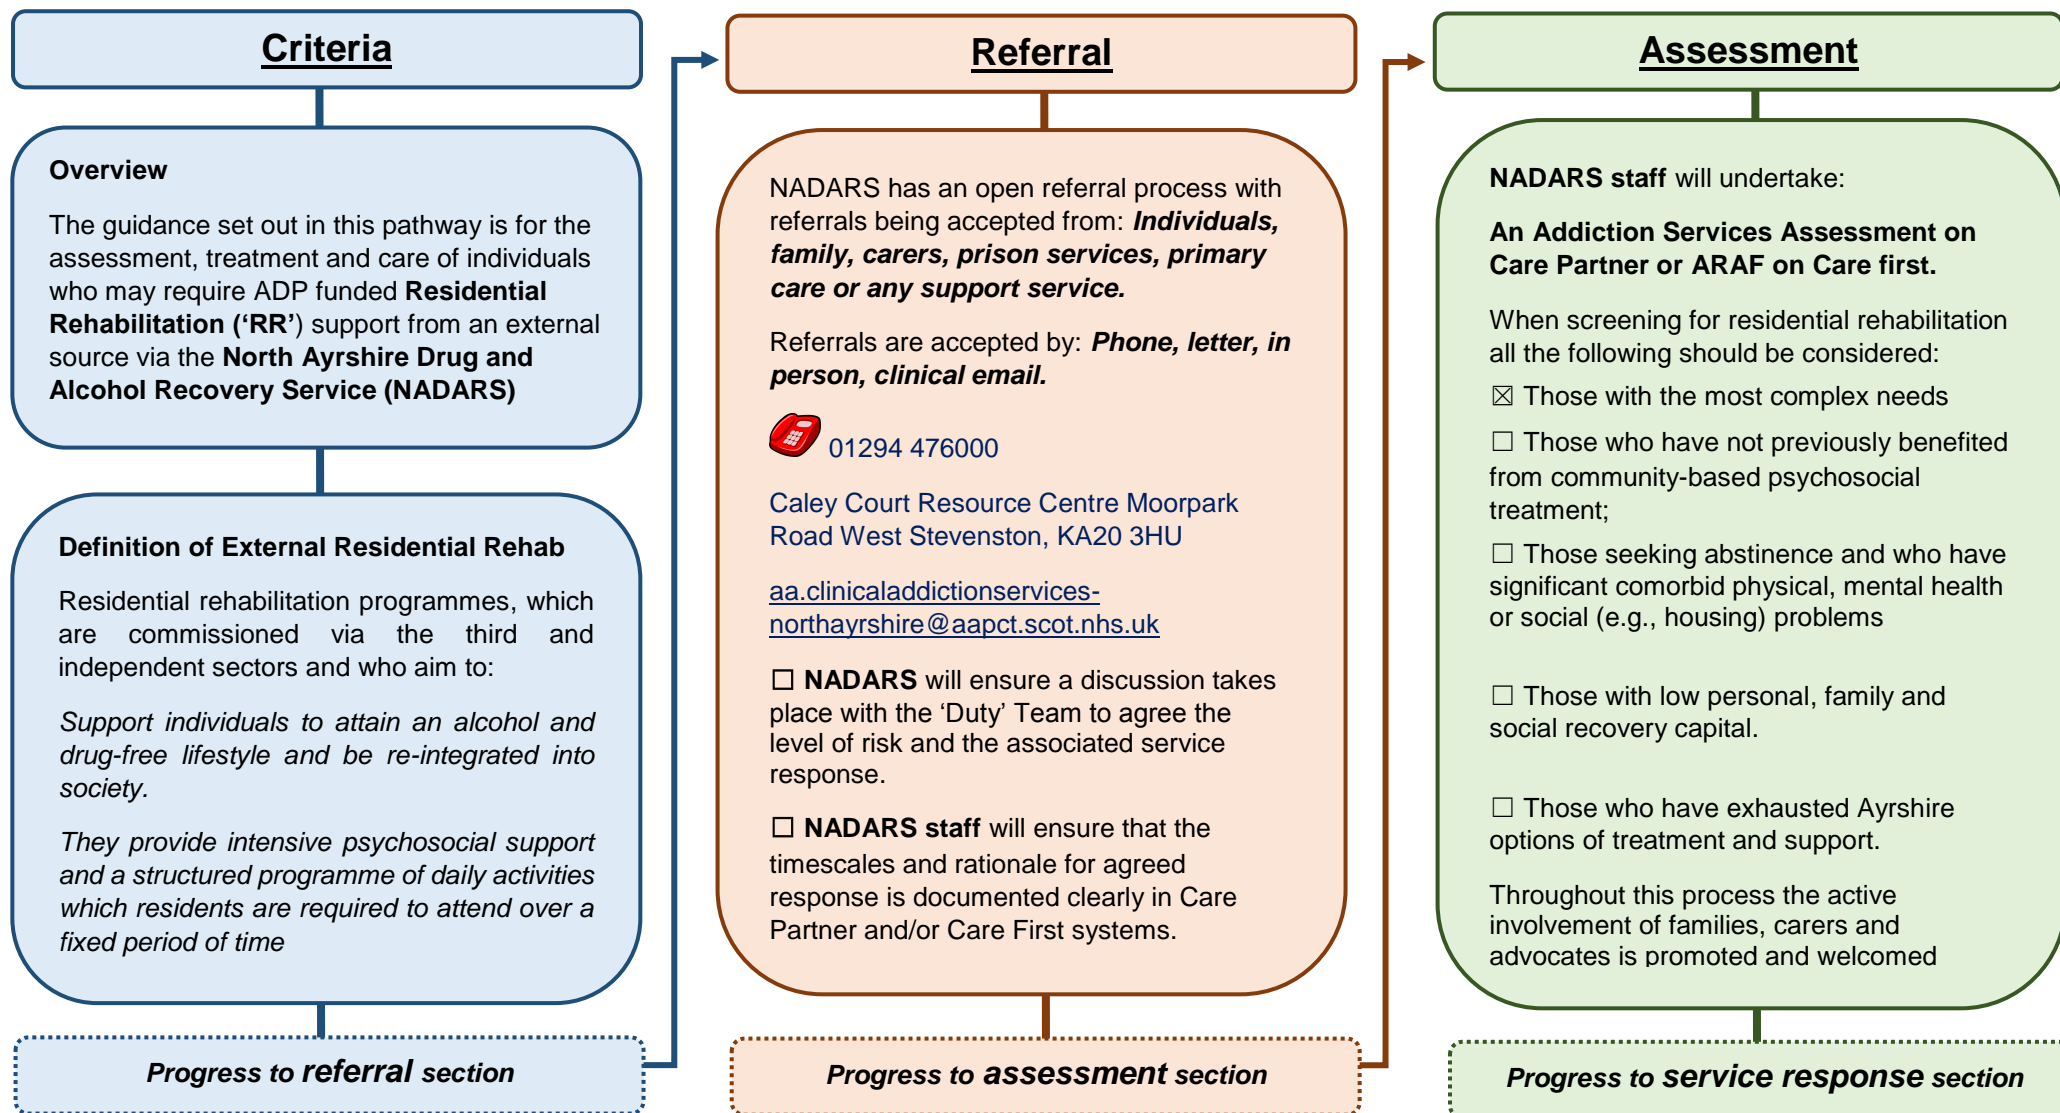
Criteria

Overview

The guidance set out in this pathway is for the assessment, treatment and care of individuals who may require ADP funded **Residential Rehabilitation (‘RR’)** support from an external source via the **North Ayrshire Drug and Alcohol Recovery Service (NADARS)**

Definition of External Residential Rehab

Residential rehabilitation programmes, which are commissioned via the third and independent sectors and who aim to:

*Support individuals to attain an alcohol and drug-free lifestyle and be re-integrated into society.*

*They provide intensive psychosocial support and a structured programme of daily activities which residents are required to attend over a fixed period of time*

*Progress to* ***referral*** *section*

Referral

NADARS has an open referral process with referrals being accepted from: ***Individuals, family, carers, prison services, primary care or any support service.***

Referrals are accepted by: ***Phone, letter, in person, clinical email.***

01294 476000

Caley Court Resource Centre Moorpark Road West Stevenston, KA20 3HU

aa.clinicaladdictionservices-northayrshire@aapct.scot.nhs.uk

☐ **NADARS** will ensure a discussion takes place with the ‘Duty’ Team to agree the level of risk and the associated service response.

☐ **NADARS staff** will ensure that the timescales and rationale for agreed response is documented clearly in Care Partner and/or Care First systems.

*Progress to* ***assessment*** *section*

Assessment

**NADARS staff** will undertake:

**An Addiction Services Assessment on Care Partner or ARAF on Care first.**

When screening for residential rehabilitation all the following should be considered:

☒ Those with the most complex needs

☐ Those who have not previously benefited from community-based psychosocial treatment;

☐ Those seeking abstinence and who have significant comorbid physical, mental health or social (e.g., housing) problems

☐ Those with low personal, family and social recovery capital.

☐ Those who have exhausted Ayrshire options of treatment and support.

Throughout this process the active involvement of families, carers and advocates is promoted and welcomed

*Progress to* ***service response*** *section*